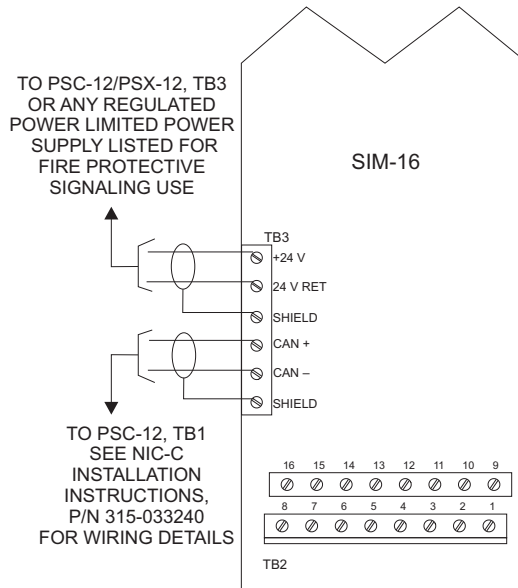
TO PSC-12/PSX-12, TB3 OR ANY REGULATED POWER LIMITED POWER SUPPLY LISTED FOR FIRE PROTECTIVE SIGNALING USE

SIM-16

TB3
+24 V
24 V RET
SHIELD
CAN +
CAN –
SHIELD

TO PSC-12, TB1 SEE NIC-C INSTALLATION INSTRUCTIONS, P/N 315-033240 FOR WIRING DETAILS

16 15 14 13 12 11 10 9
8 7 6 5 4 3 2 1

TB2